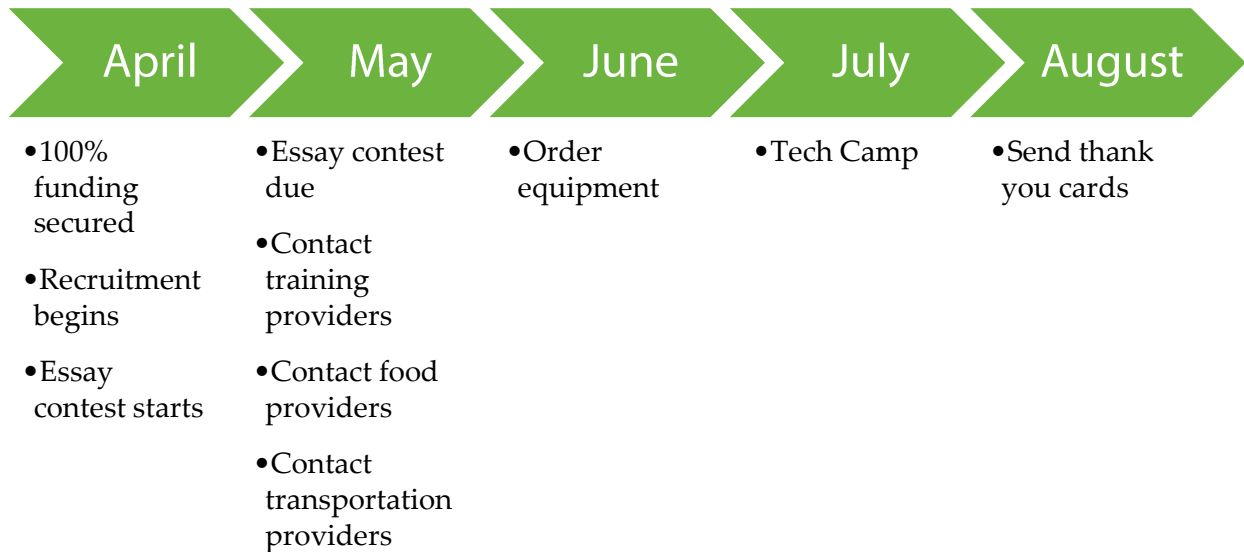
April

May

June

July

August

•100% funding secured

•Recruitment begins

•Essay contest starts

•Essay contest due

•Contact training providers

•Contact food providers

•Contact transportation providers

•Order equipment

•Tech Camp

•Send thank you cards